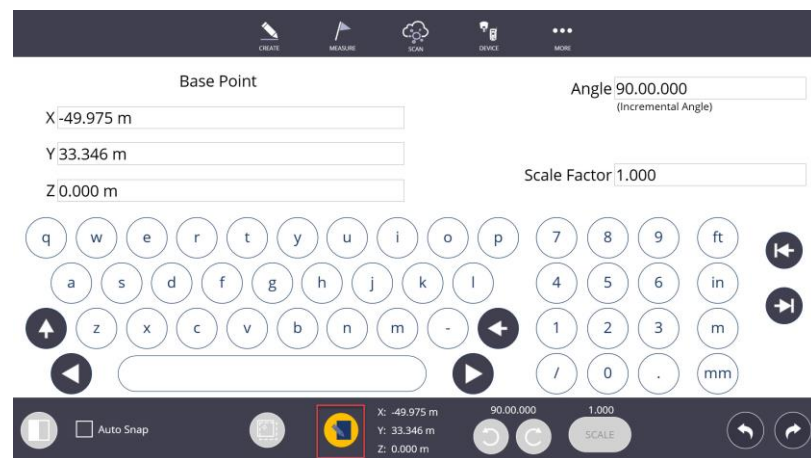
CREATE MEASURE SCAN DEVICE MORE

Base Point

X -49.975 m

Y 33.346 m

Z 0.000 m

Angle 90.00.000
(Incremental Angle)

Scale Factor 1.000

q w e r t y u i o p
a s d f g h j k l
z x c v b n m -

7 8 9 ft
4 5 6 in
1 2 3 m
/ 0 . mm

Auto Snap

X: -49.975 m
Y: 33.346 m
Z: 0.000 m

90.00.000

1.000
SCALE